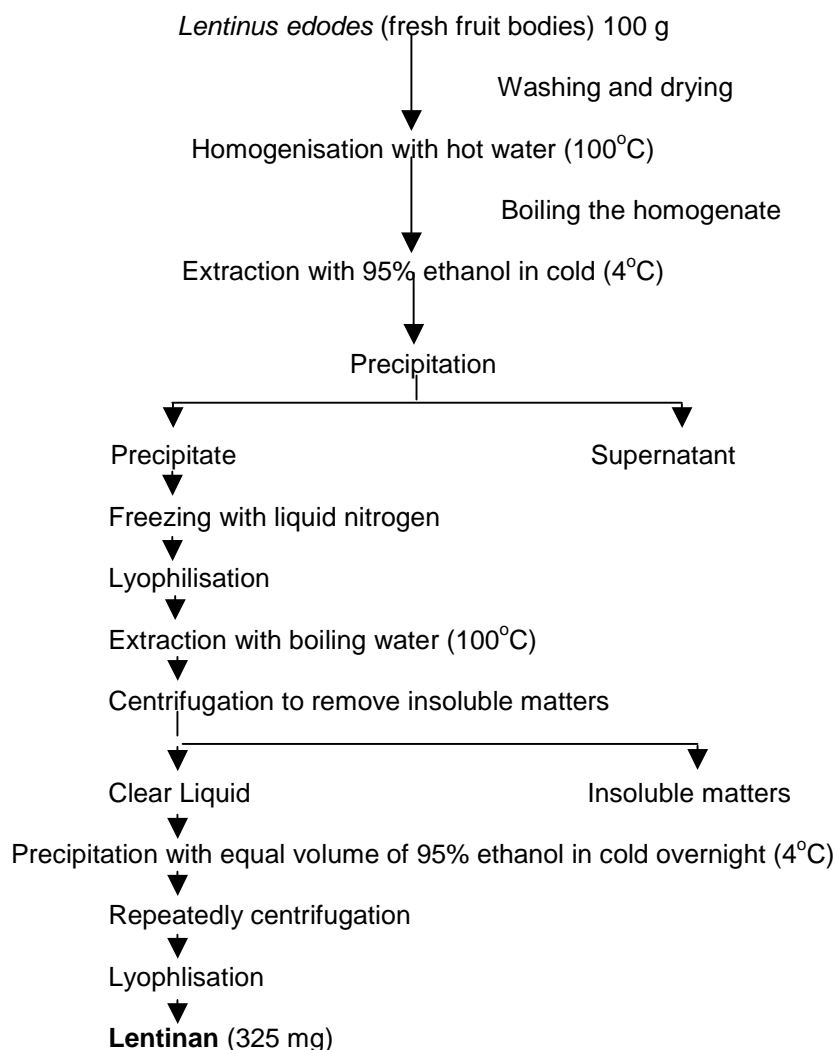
*Lentinus edodes* (fresh fruit bodies) 100 g

Washing and drying

Homogenisation with hot water (100$^{o}$C)

Boiling the homogenate

Extraction with 95% ethanol in cold (4$^{o}$C)

Precipitation

Precipitate

Supernatant

Freezing with liquid nitrogen

Lyophilisation

Extraction with boiling water (100$^{o}$C)

Centrifugation to remove insoluble matters

Clear Liquid

Insoluble matters

Precipitation with equal volume of 95% ethanol in cold overnight (4$^{o}$C)

Repeatedly centrifugation

Lyophlisation

**Lentinan** (325 mg)